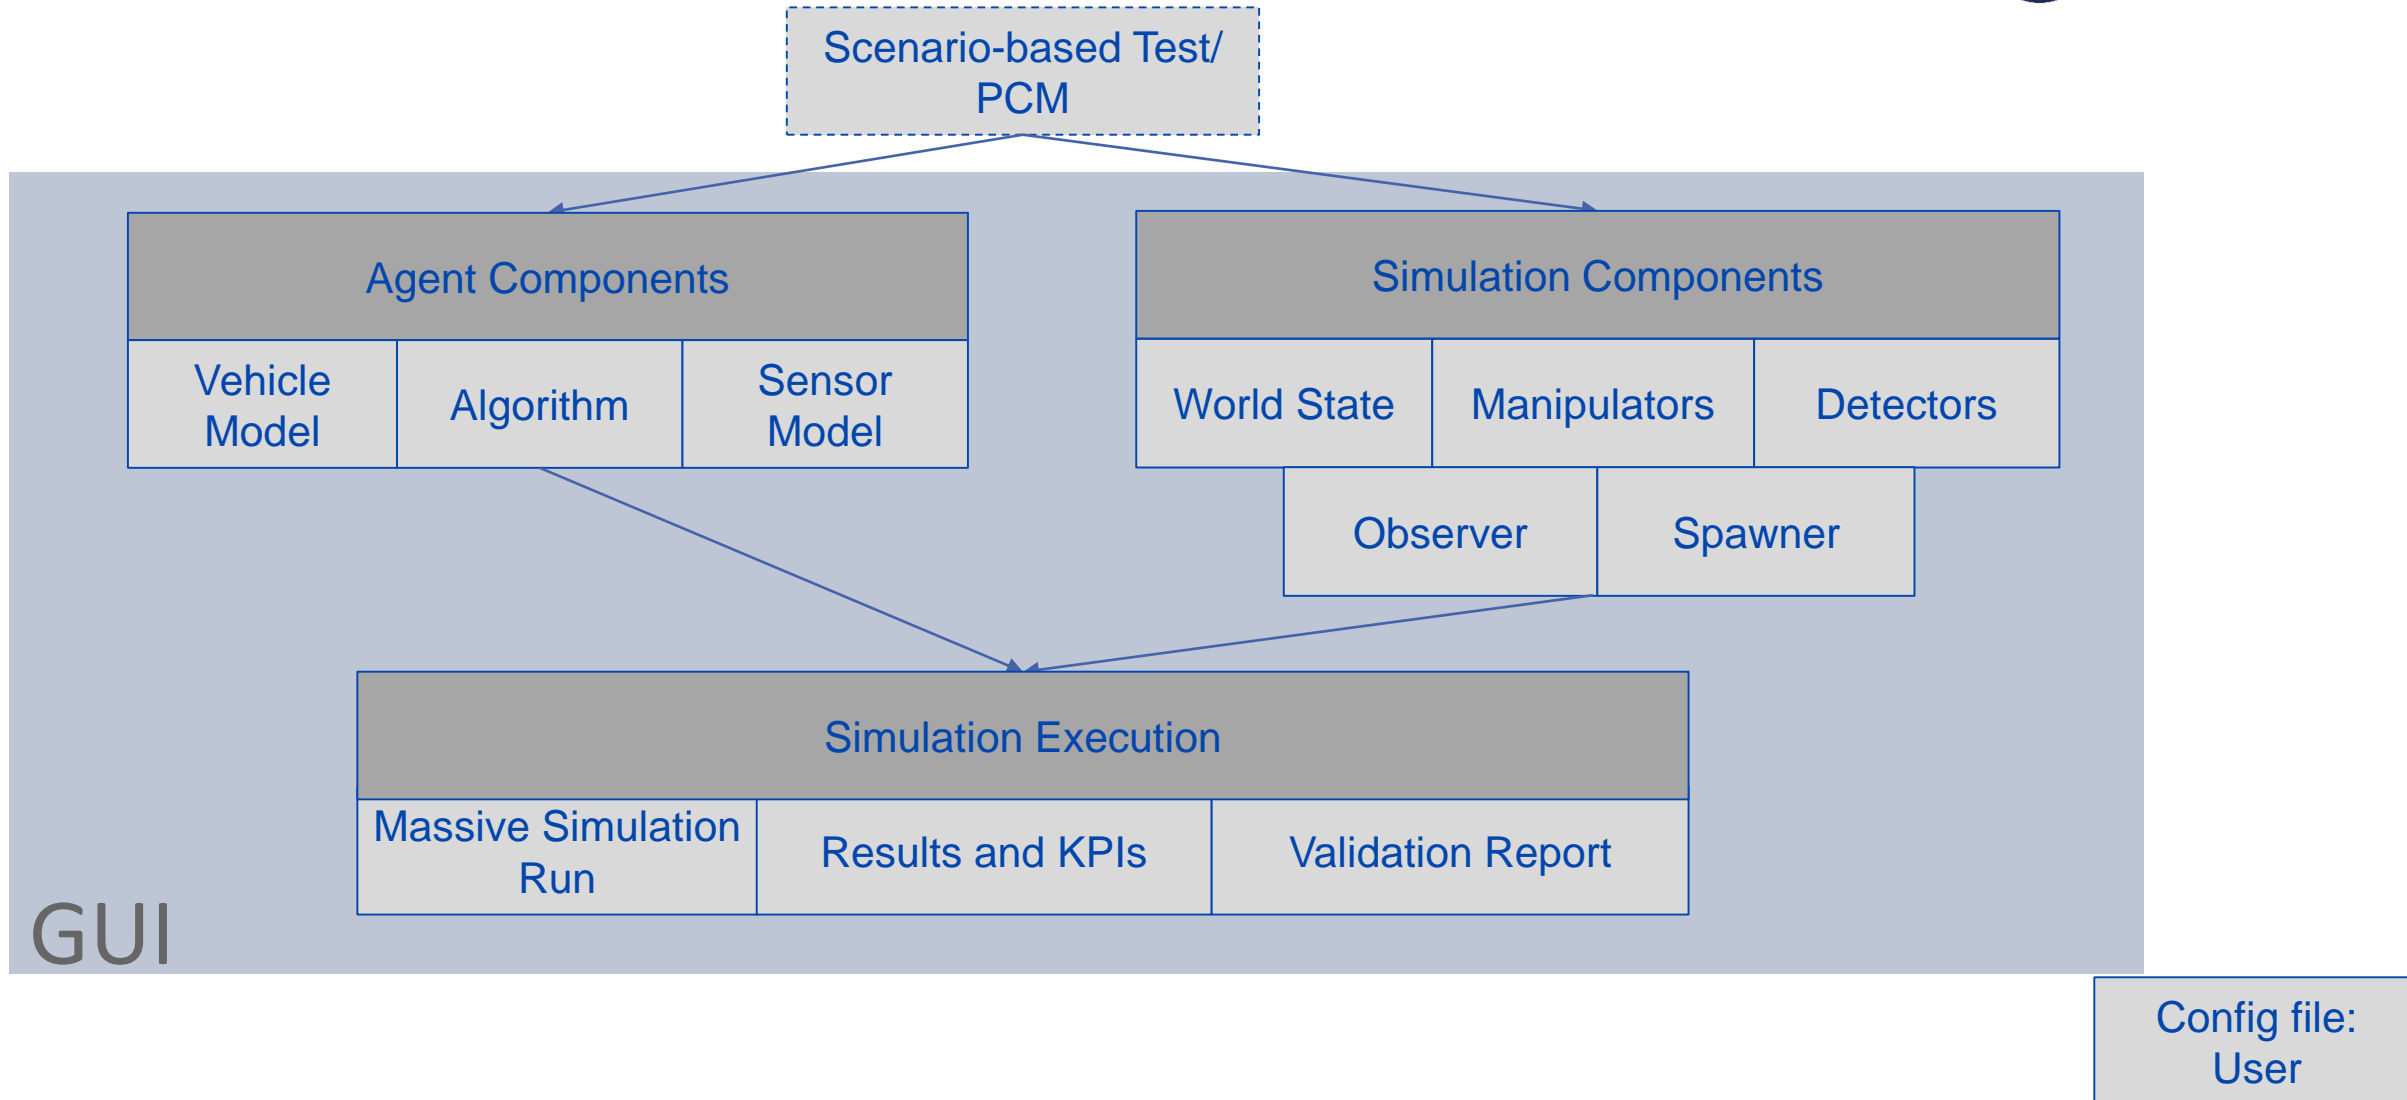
Scenario-based Test/ PCM

Agent Components

Vehicle Model

Algorithm

Sensor Model

Simulation Components

World State

Manipulators

Detectors

Observer

Spawner

Simulation Execution

Massive Simulation Run

Results and KPIs

Validation Report

GUI

Config file: User